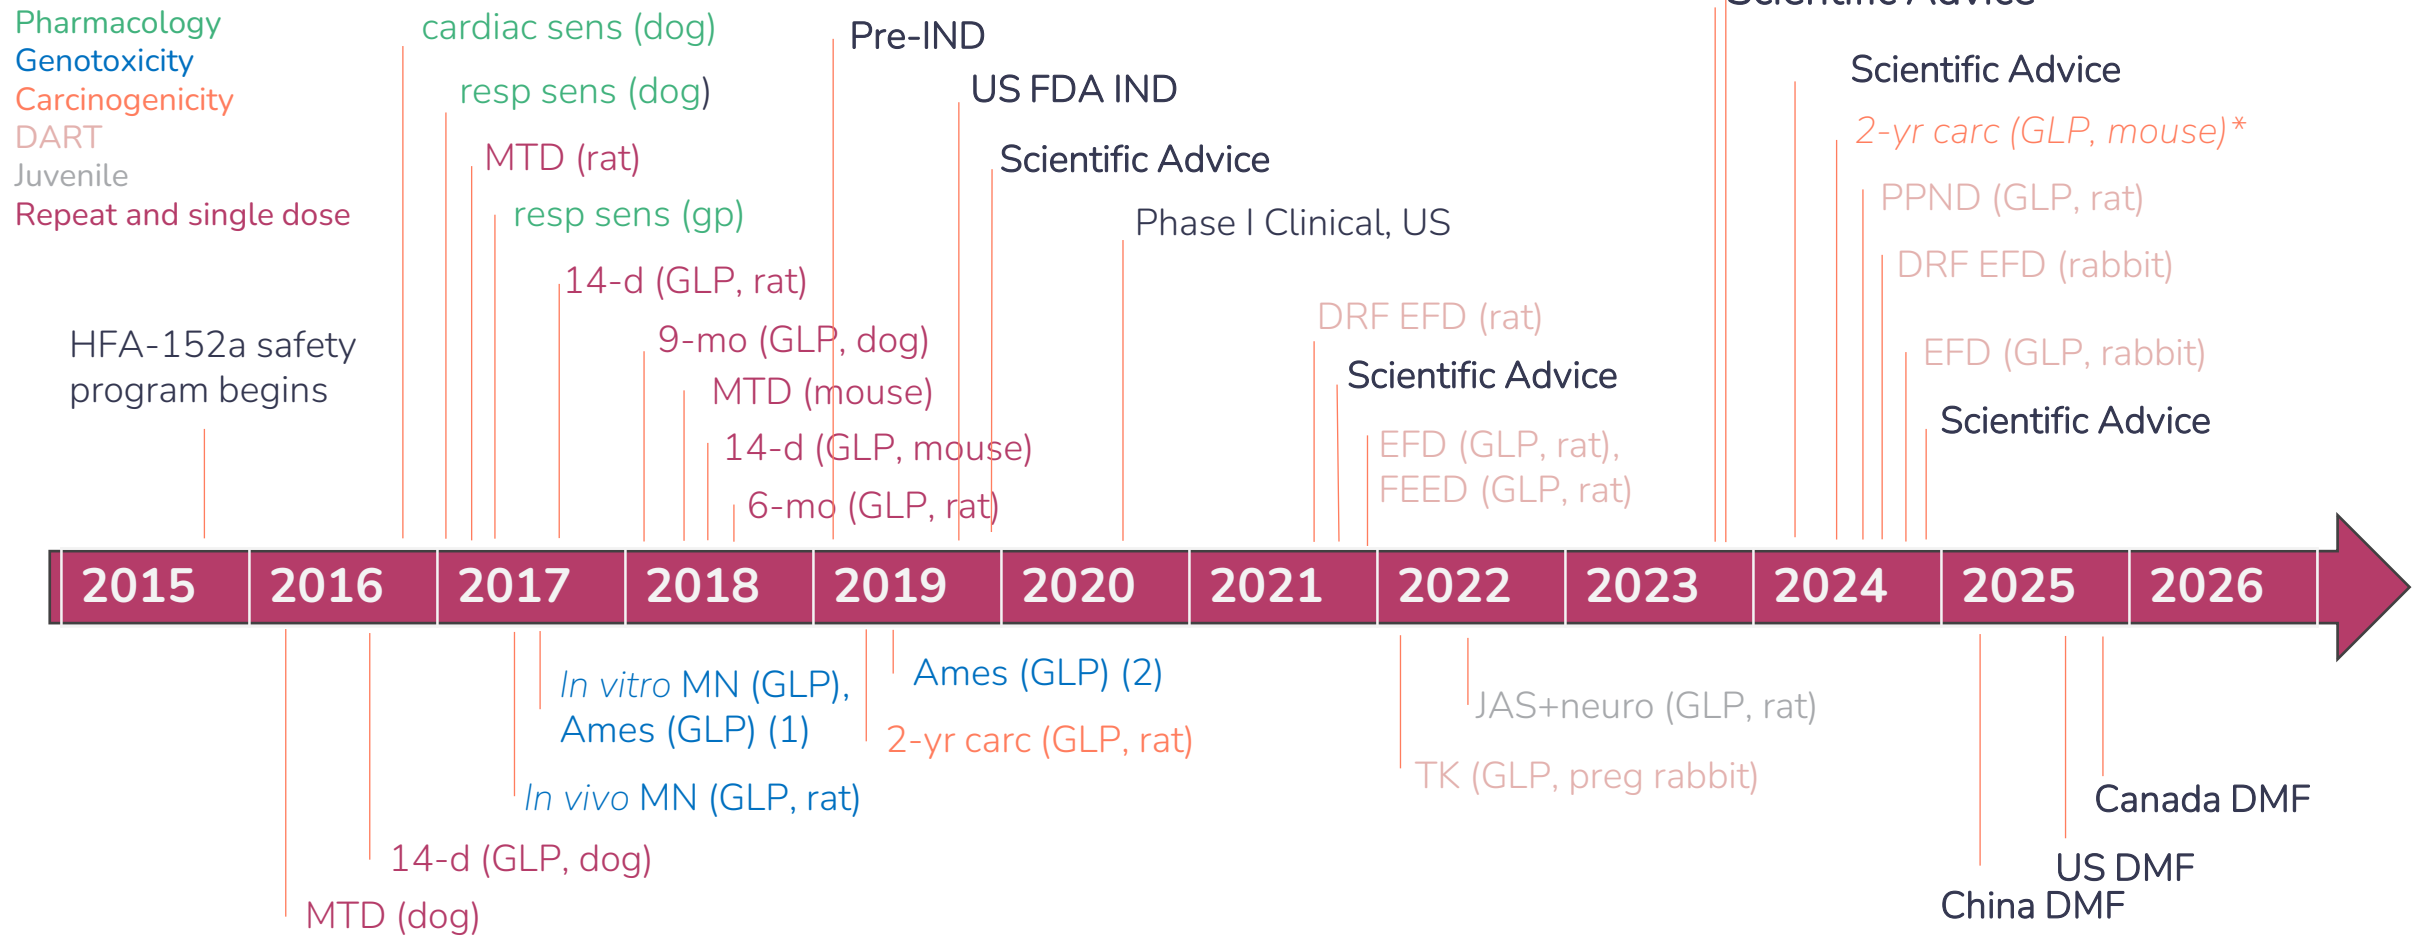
Pharmacology
Genotoxicity
Carcinogenicity
DART
Juvenile
Repeat and single dose

HFA-152a safety program begins

cardiac sens (dog)
resp sens (dog)
MTD (rat)
resp sens (gp)
14-d (GLP, rat)
9-mo (GLP, dog)
MTD (mouse)
14-d (GLP, mouse)
6-mo (GLP, rat)
Pre-IND
US FDA IND
Scientific Advice
Phase I Clinical, US
DRF EFD (rat)
Scientific Advice
EFD (GLP, rat), FEED (GLP, rat)
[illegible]
Scientific Advice
2-yr carc (GLP, mouse)*
PPND (GLP, rat)
DRF EFD (rabbit)
EFD (GLP, rabbit)
Scientific Advice

2015 2016 2017 2018 2019 2020 2021 2022 2023 2024 2025 2026

MTD (dog)
14-d (GLP, dog)
In vitro MN (GLP), Ames (GLP) (1)
In vivo MN (GLP, rat)
Ames (GLP) (2)
2-yr carc (GLP, rat)
JAS+neuro (GLP, rat)
TK (GLP, preg rabbit)
Canada DMF
US DMF
China DMF